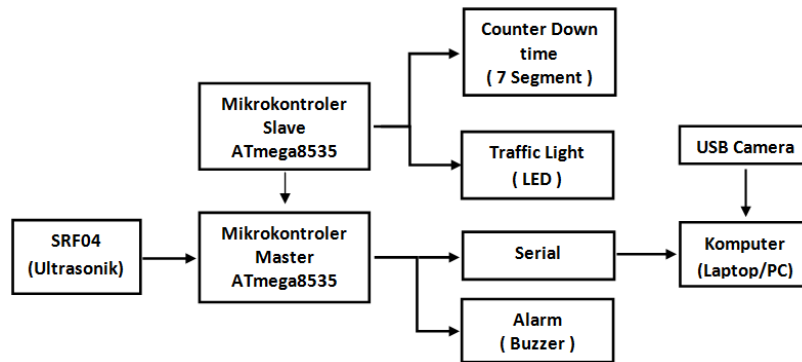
Counter Down time ( 7 Segment )

Mikrokontroler Slave ATmega8535

Traffic Light ( LED )

USB Camera

SRF04 (Ultrasonik)

Mikrokontroler Master ATmega8535

Serial

Komputer (Laptop/PC)

Alarm ( Buzzer )